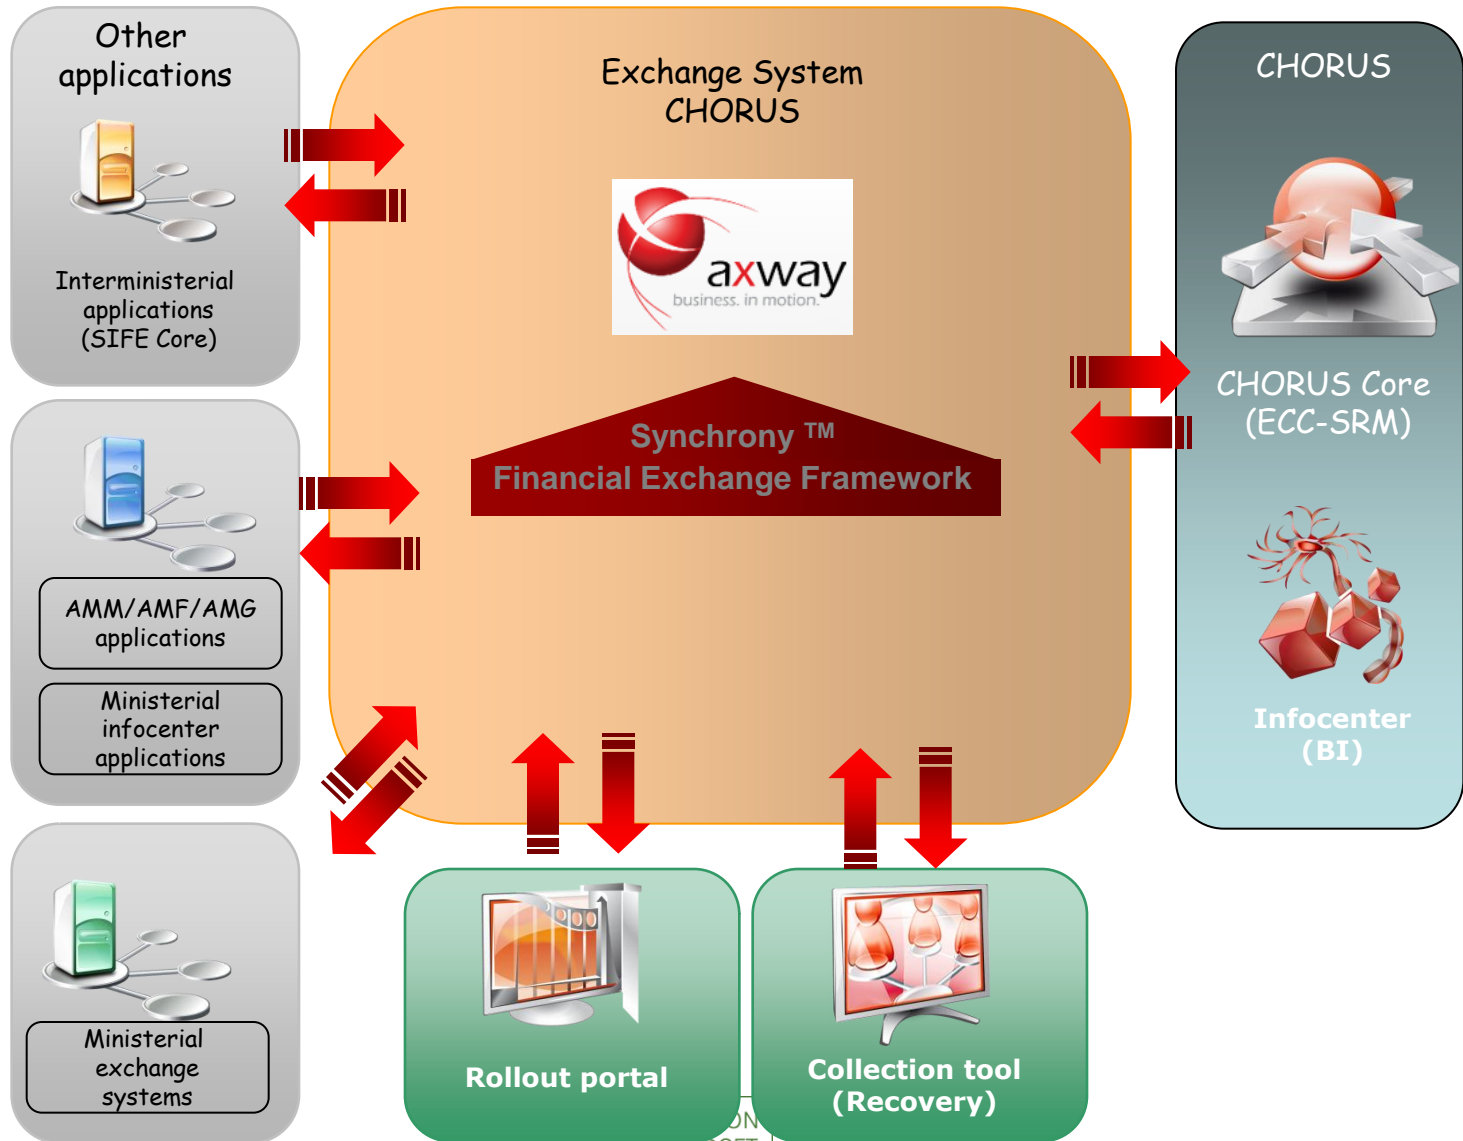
Other applications

Interministerial applications (SIFE Core)

AMM/AMF/AMG applications

Ministerial infocenter applications

Ministerial exchange systems

Exchange System CHORUS

axway
business. in motion.

Synchrony ™
Financial Exchange Framework

CHORUS

CHORUS Core (ECC-SRM)

Infocenter (BI)

Rollout portal

Collection tool (Recovery)